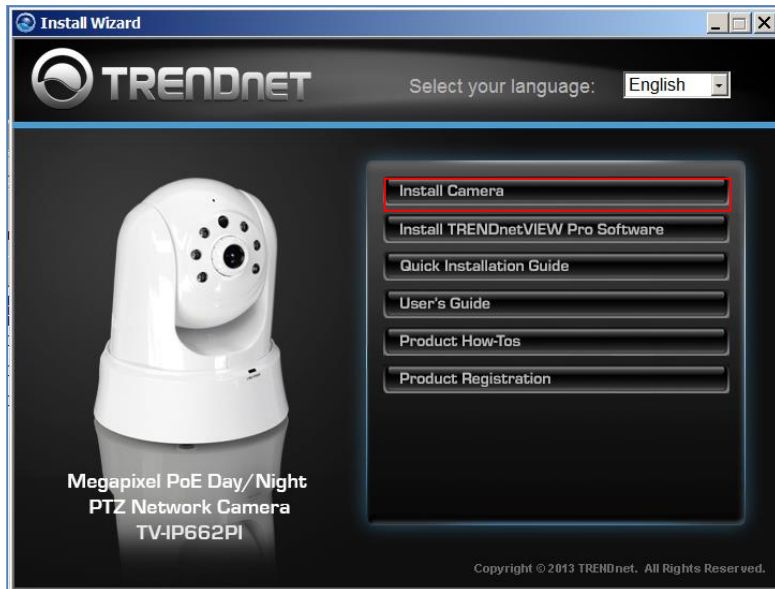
Install Wizard

TRENDnET

Select your language: English

Install Camera

Install TRENDnetVIEW Pro Software

Quick Installation Guide

User's Guide

Product How-Tos

Product Registration

Megapixel PoE Day/Night PTZ Network Camera TV-IP662PI

Copyright © 2013 TRENDnet. All Rights Reserved.